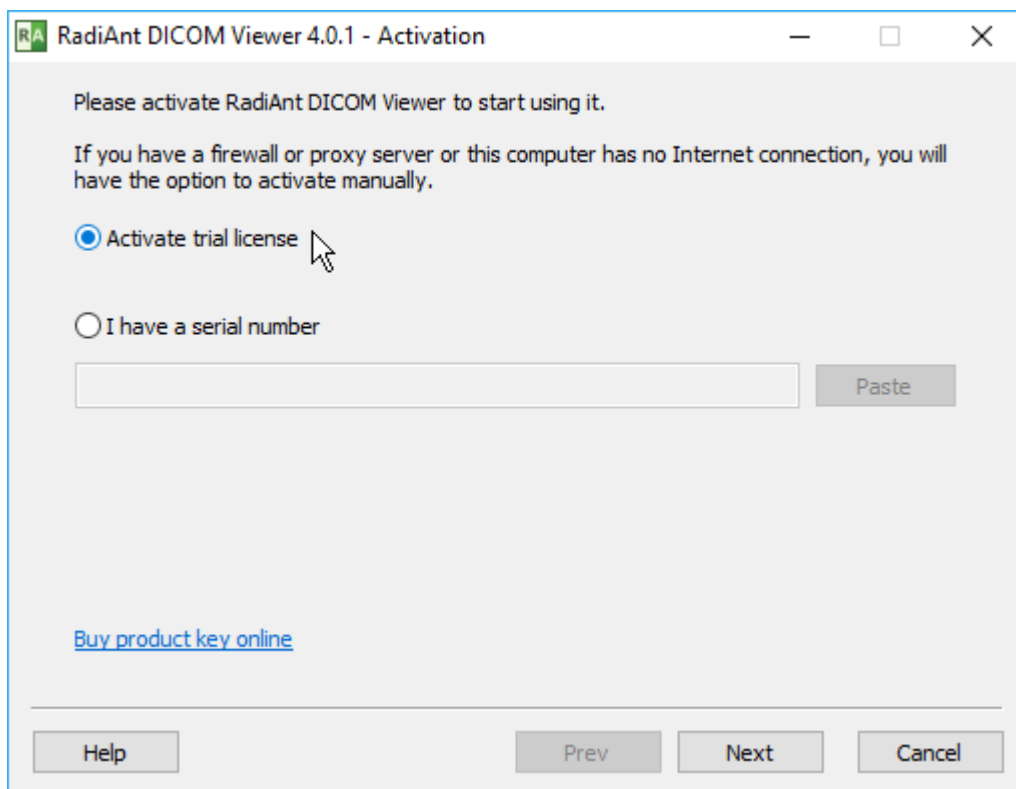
RA RadiAnt DICOM Viewer 4.0.1 - Activation

Please activate RadiAnt DICOM Viewer to start using it.

If you have a firewall or proxy server or this computer has no Internet connection, you will have the option to activate manually.

Activate trial license

I have a serial number

Paste

Buy product key online

Help

Prev

Next

Cancel